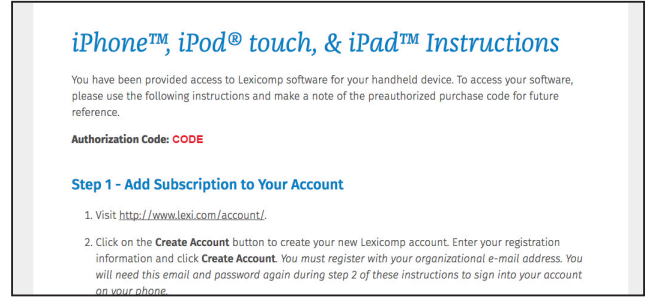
iPhone™, iPod® touch, & iPad™ Instructions

You have been provided access to Lexicomp software for your handheld device. To access your software, please use the following instructions and make a note of the preauthorized purchase code for future reference.

Authorization Code: CODE

Step 1 - Add Subscription to Your Account

1. Visit http://www.lexi.com/account/.

2. Click on the Create Account button to create your new Lexicomp account. Enter your registration information and click Create Account. You must register with your organizational e-mail address. You will need this email and password again during step 2 of these instructions to sign into your account on your phone.